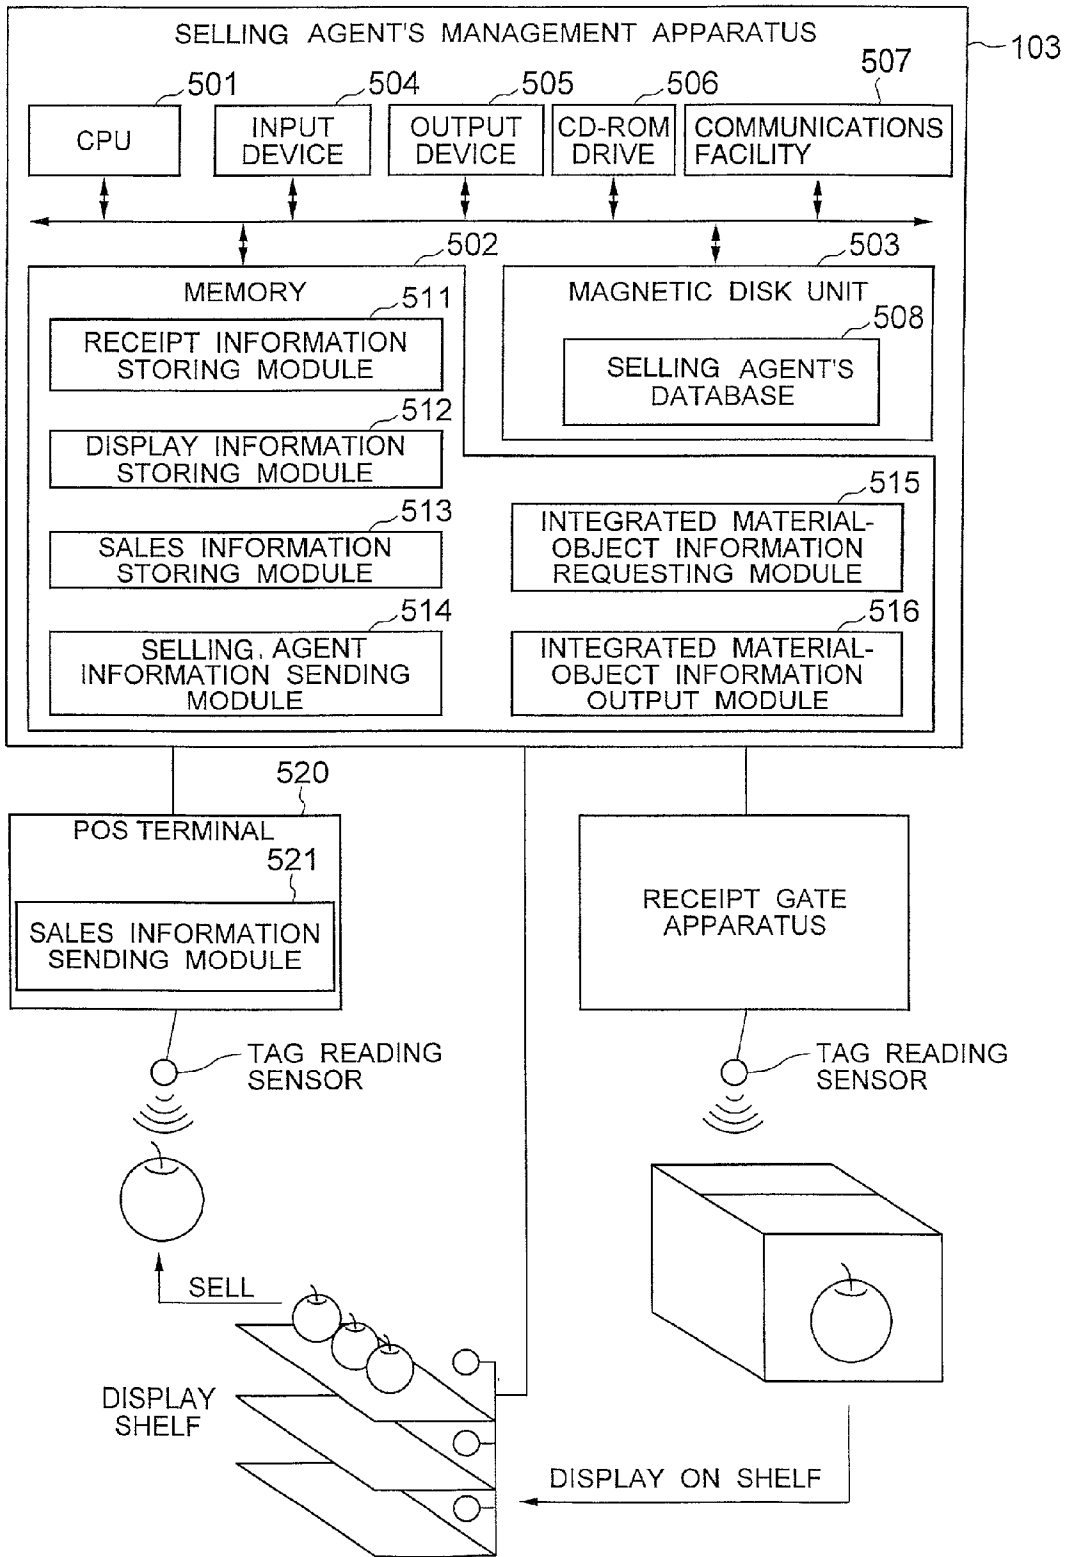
SELLING AGENT'S MANAGEMENT APPARATUS

103

501
CPU

504
INPUT DEVICE

505
OUTPUT DEVICE

506
CD-ROM DRIVE

507
COMMUNICATIONS FACILITY

502
MEMORY

511
RECEIPT INFORMATION STORING MODULE

512
DISPLAY INFORMATION STORING MODULE

513
SALES INFORMATION STORING MODULE

514
SELLING AGENT INFORMATION SENDING MODULE

503
MAGNETIC DISK UNIT

508
SELLING AGENT'S DATABASE

515
INTEGRATED MATERIAL-OBJECT INFORMATION REQUESTING MODULE

516
INTEGRATED MATERIAL-OBJECT INFORMATION OUTPUT MODULE

520
POS TERMINAL

521
SALES INFORMATION SENDING MODULE

RECEIPT GATE APPARATUS

TAG READING SENSOR

TAG READING SENSOR

SELL

DISPLAY SHELF

DISPLAY ON SHELF